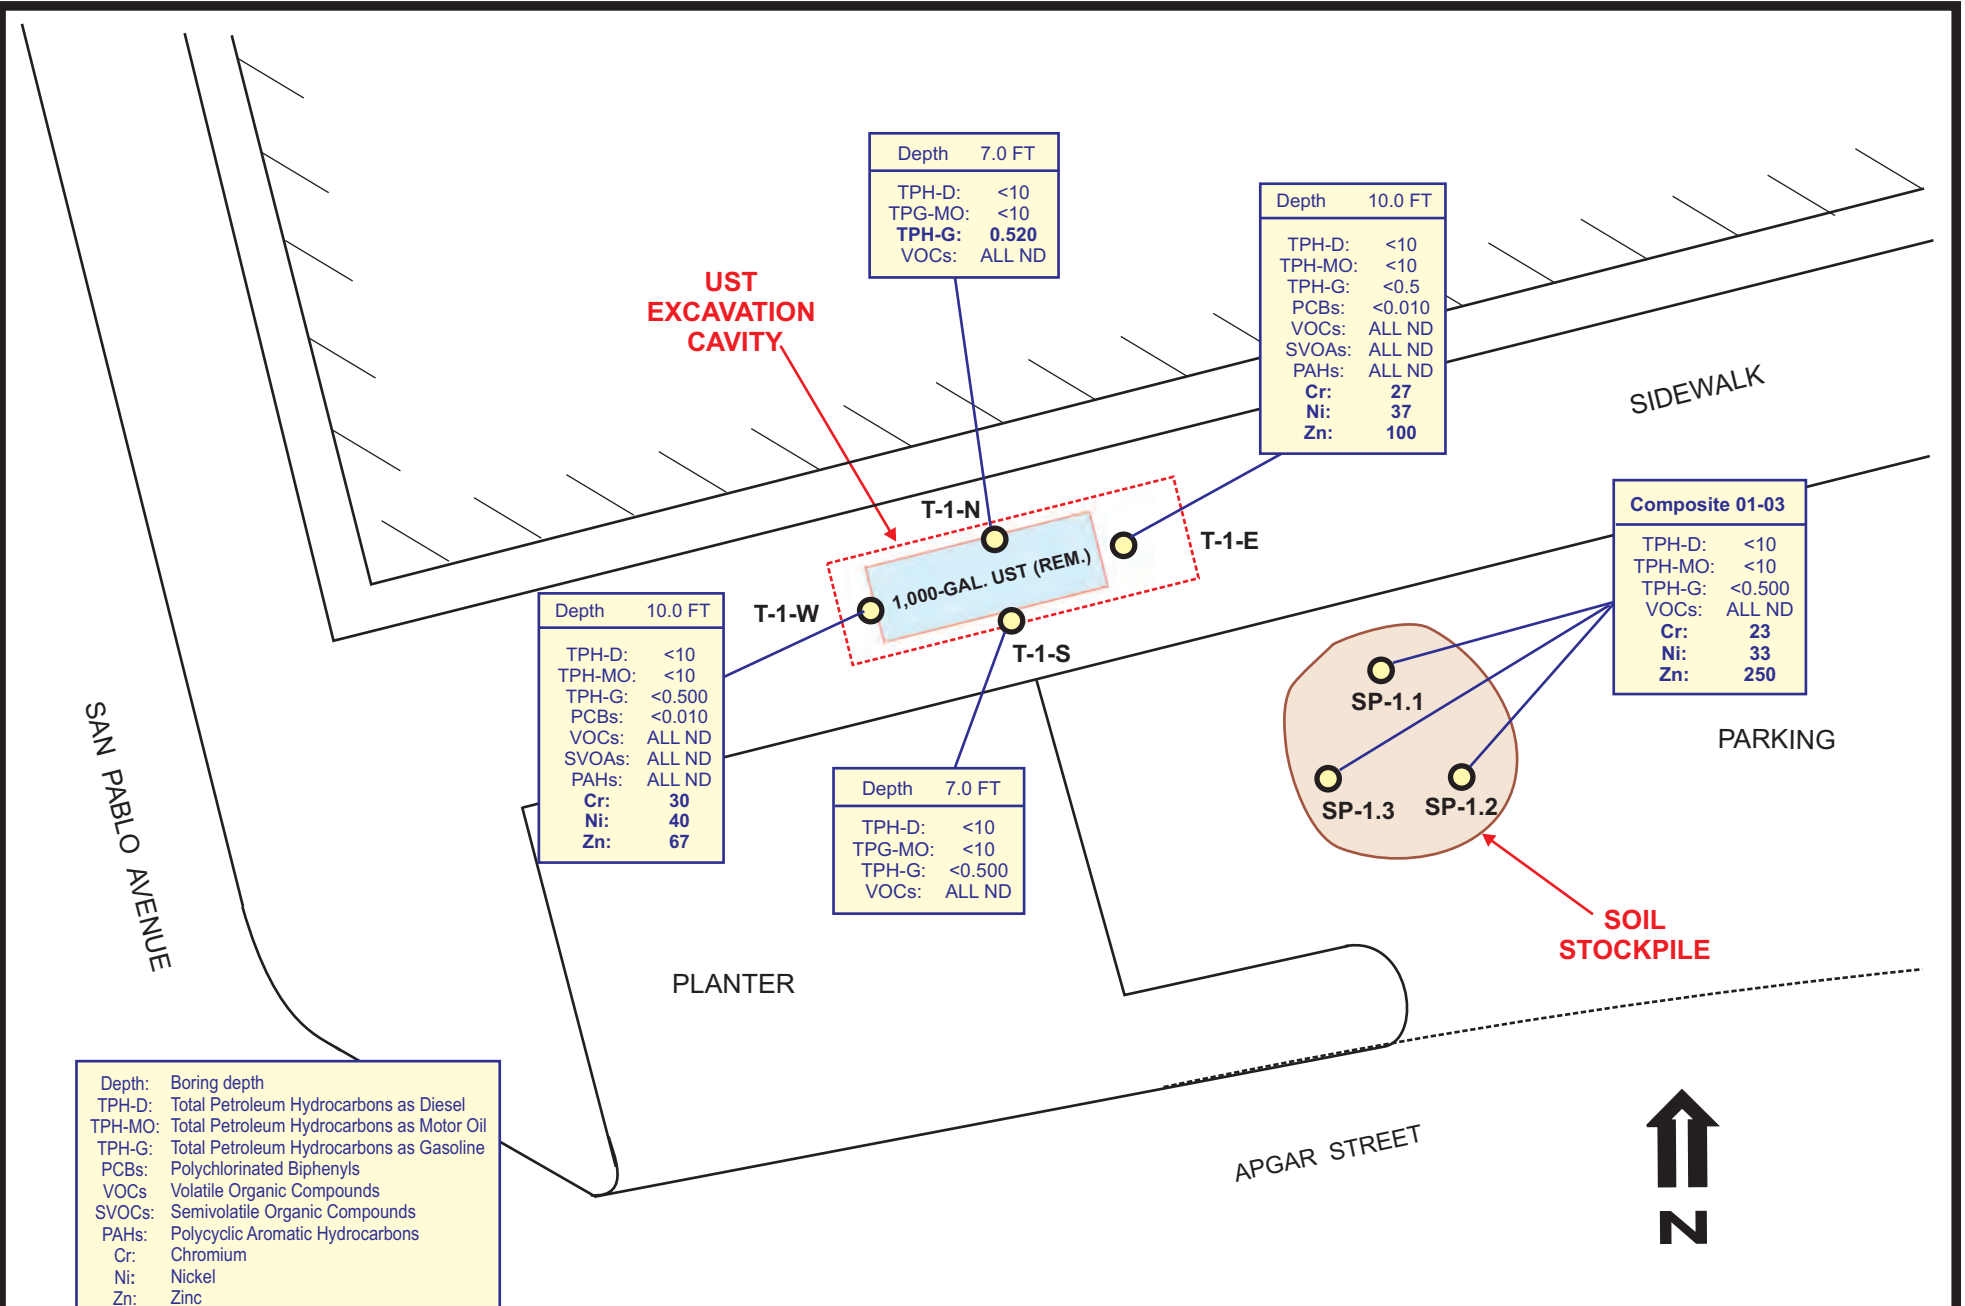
Depth 7.0 FT
TPH-D: <10
TPG-MO: <10
TPH-G: 0.520
VOCs: ALL ND

Depth 10.0 FT
TPH-D: <10
TPH-MO: <10
TPH-G: <0.5
PCBs: <0.010
VOCs: ALL ND
SVOAs: ALL ND
PAHs: ALL ND
Cr: 27
Ni: 37
Zn: 100

UST EXCAVATION CAVITY

SIDEWALK

T-1-N

T-1-E

1,000-GAL. UST (REM.)

T-1-W

T-1-S

Composite 01-03
TPH-D: <10
TPH-MO: <10
TPH-G: <0.500
VOCs: ALL ND
Cr: 23
Ni: 33
Zn: 250

Depth 10.0 FT
TPH-D: <10
TPH-MO: <10
TPH-G: <0.500
PCBs: <0.010
VOCs: ALL ND
SVOAs: ALL ND
PAHs: ALL ND
Cr: 30
Ni: 40
Zn: 67

SP-1.1

PARKING

SP-1.3 SP-1.2

SAN PABLO AVENUE

Depth 7.0 FT
TPH-D: <10
TPG-MO: <10
TPH-G: <0.500
VOCs: ALL ND

SOIL STOCKPILE

PLANTER

APGAR STREET

N

Depth: Boring depth
TPH-D: Total Petroleum Hydrocarbons as Diesel
TPH-MO: Total Petroleum Hydrocarbons as Motor Oil
TPH-G: Total Petroleum Hydrocarbons as Gasoline
PCBs: Polychlorinated Biphenyls
VOCs Volatile Organic Compounds
SVOCs: Semivolatile Organic Compounds
PAHs: Polycyclic Aromatic Hydrocarbons
Cr: Chromium
Ni: Nickel
Zn: Zinc